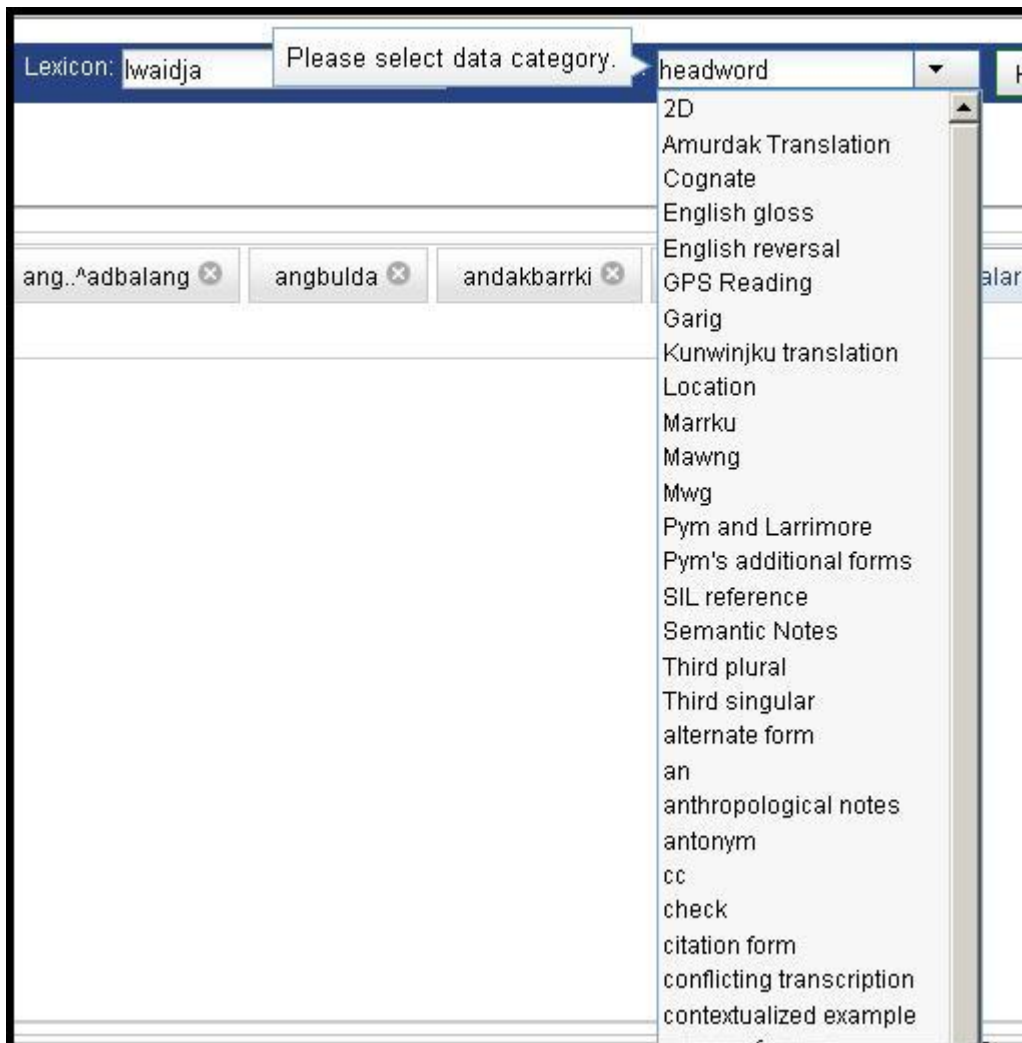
Lexicon: Iwaidja

Please select data category.

headword

H

ang..^adbalang

angbulda

andakbarrki

alar

2D
Amurdak Translation
Cognate
English gloss
English reversal
GPS Reading
Garig
Kunwinjku translation
Location
Marrku
Mawng
Mwg
Pym and Larrimore
Pym's additional forms
SIL reference
Semantic Notes
Third plural
Third singular
alternate form
an
anthropological notes
antonym
cc
check
citation form
conflicting transcription
contextualized example